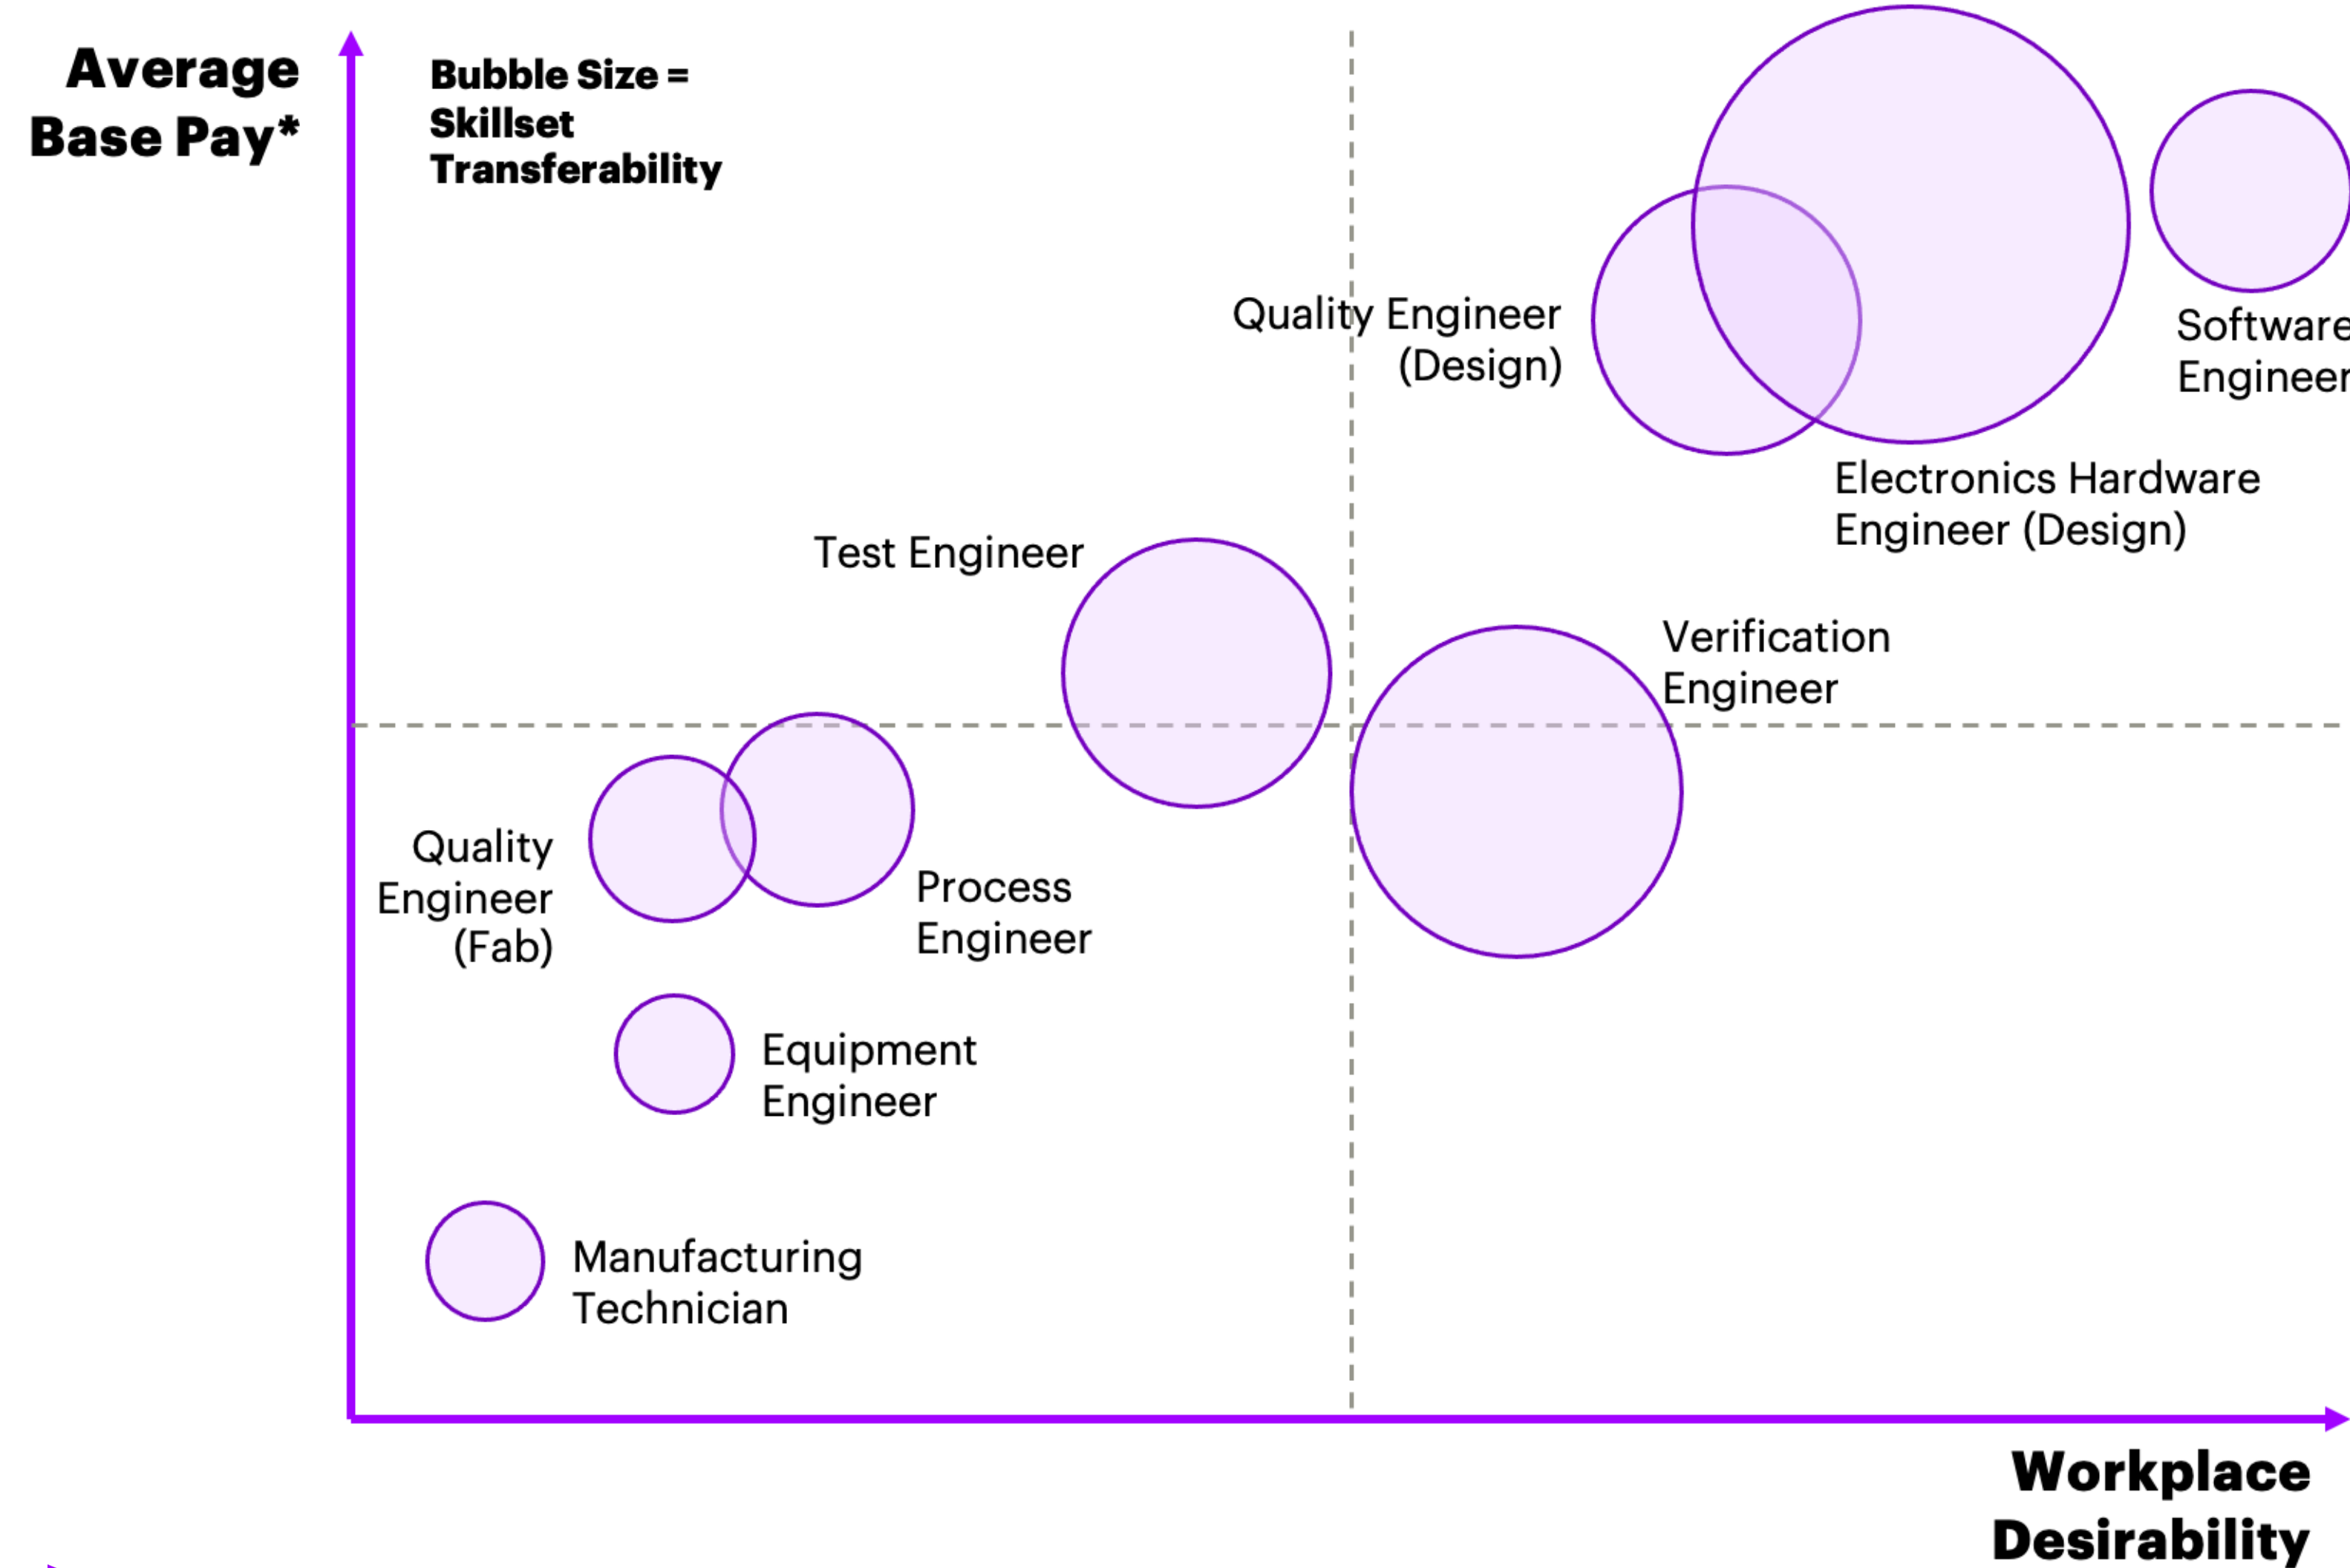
Average Base Pay*

Bubble Size = Skillset Transferability

Quality Engineer (Design)

Software Engineer

Electronics Hardware Engineer (Design)

Test Engineer

Verification Engineer

Quality Engineer (Fab)

Process Engineer

Equipment Engineer

Manufacturing Technician

Workplace Desirability